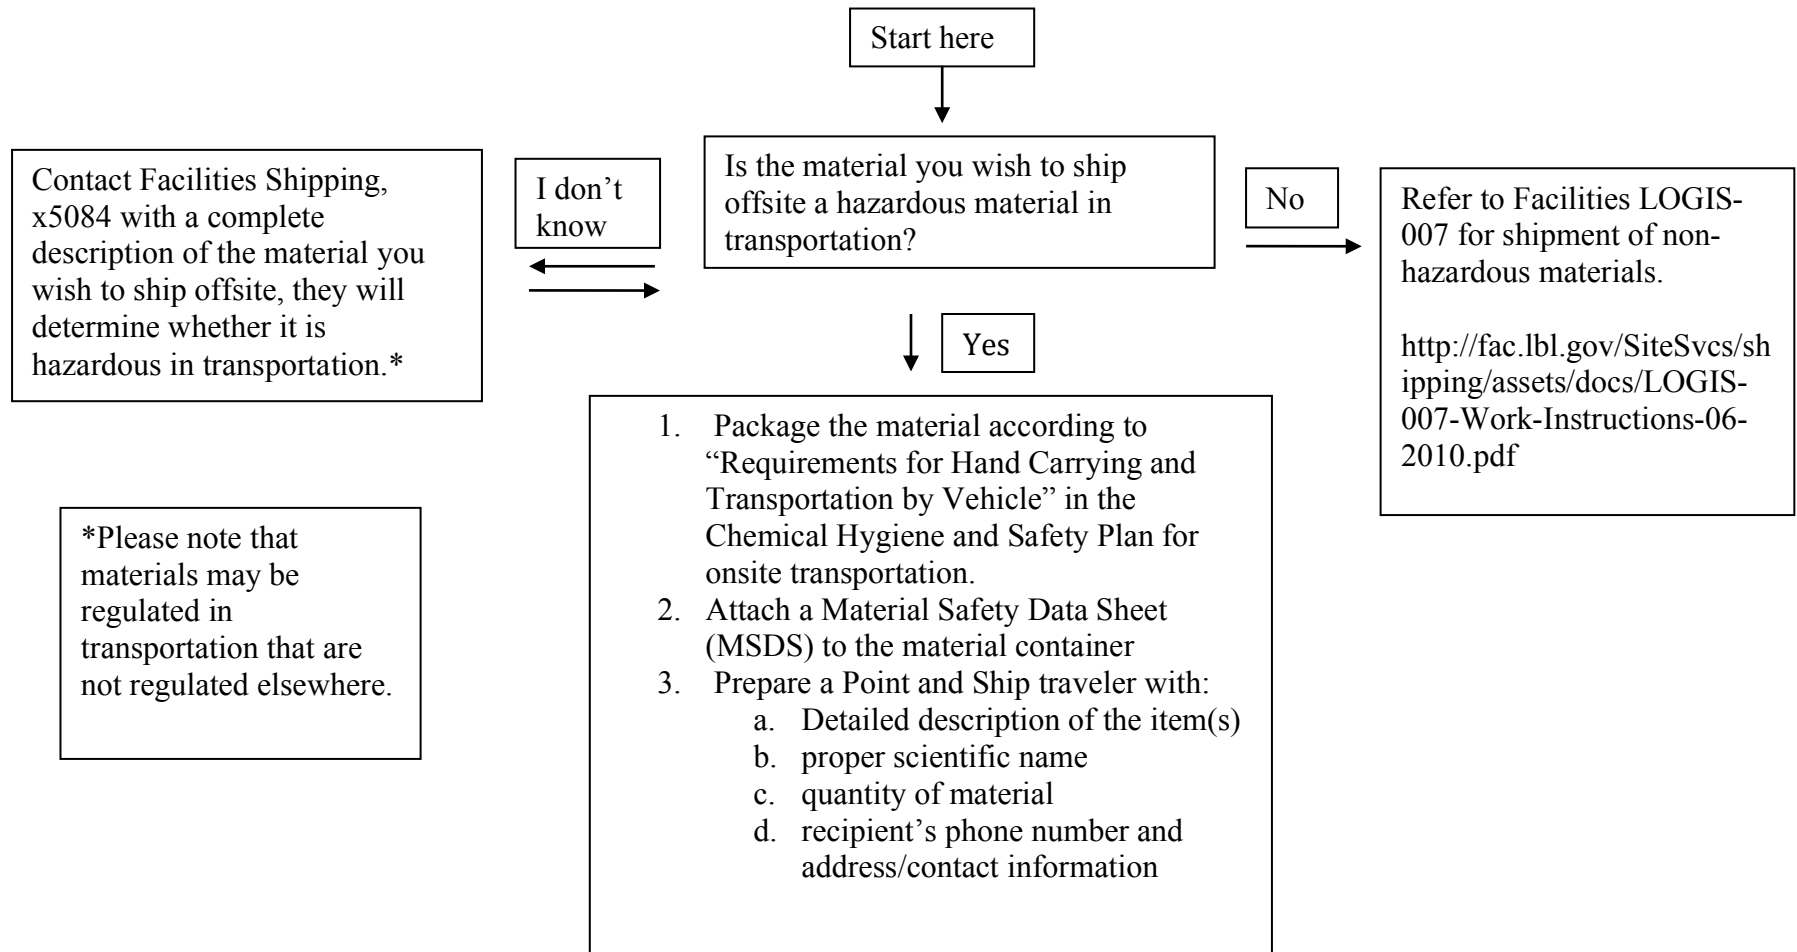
Start here

Is the material you wish to ship offsite a hazardous material in transportation?

I don't know

Contact Facilities Shipping, x5084 with a complete description of the material you wish to ship offsite, they will determine whether it is hazardous in transportation.*

No

Refer to Facilities LOGIS-007 for shipment of non-hazardous materials.

http://fac.lbl.gov/SiteSvcs/shipping/assets/docs/LOGIS-007-Work-Instructions-06-2010.pdf

Yes

1. Package the material according to "Requirements for Hand Carrying and Transportation by Vehicle" in the Chemical Hygiene and Safety Plan for onsite transportation.
2. Attach a Material Safety Data Sheet (MSDS) to the material container
3. Prepare a Point and Ship traveler with:
a. Detailed description of the item(s)
b. proper scientific name
c. quantity of material
d. recipient's phone number and address/contact information

*Please note that materials may be regulated in transportation that are not regulated elsewhere.